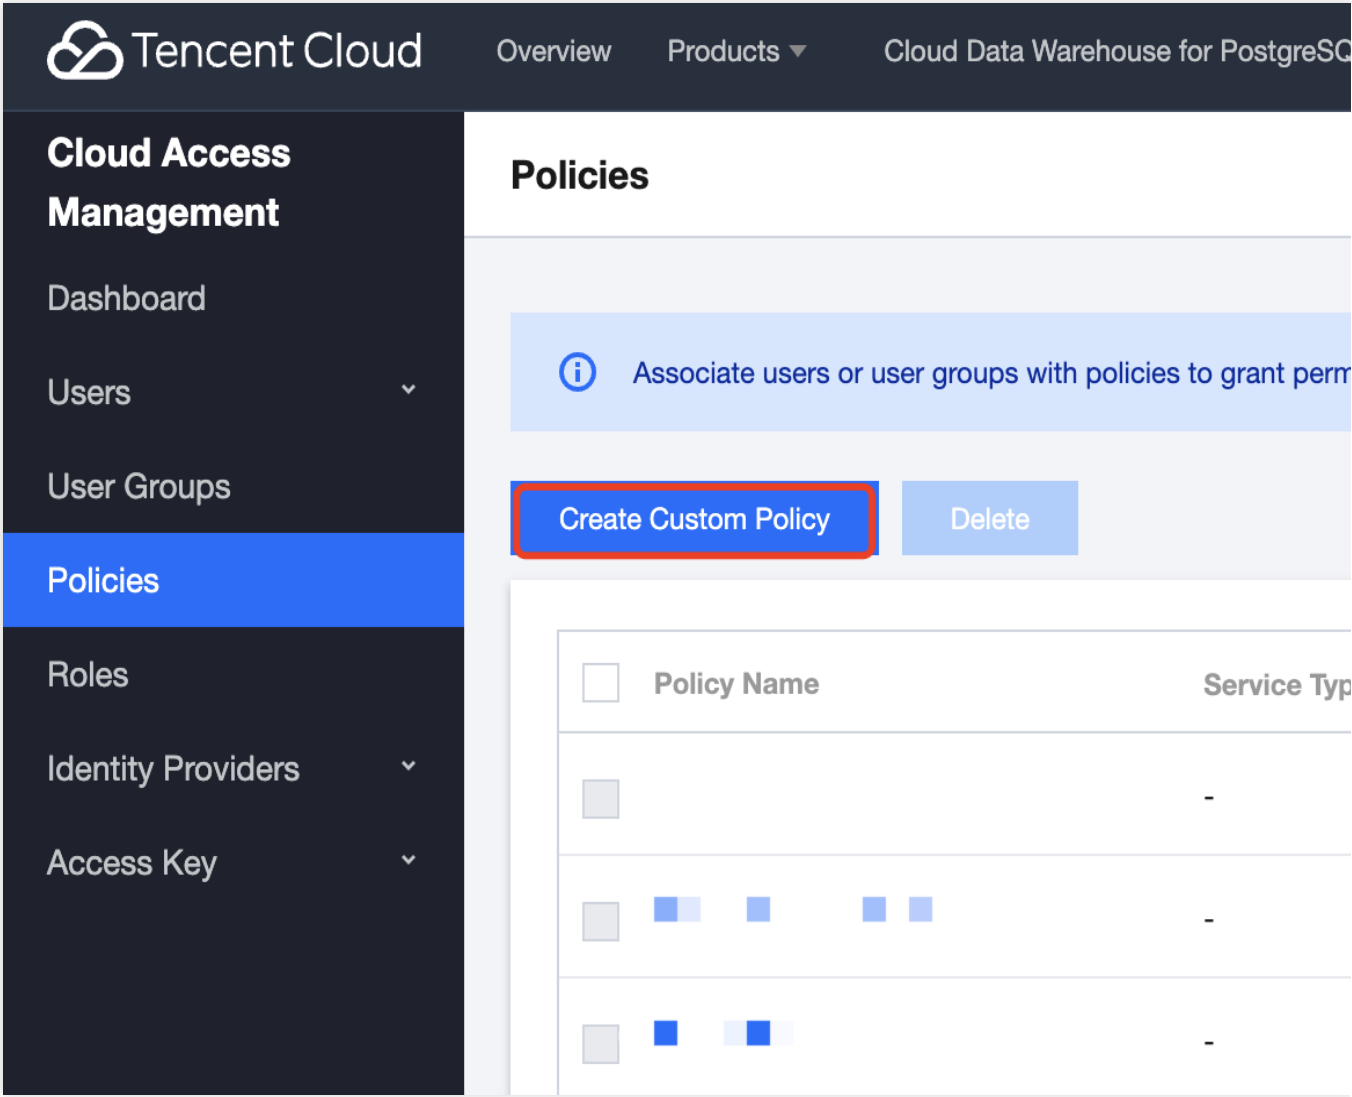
Tencent Cloud Overview Products Cloud Data Warehouse for PostgreSQ

Cloud Access Management

Dashboard

Users

User Groups

Policies

Roles

Identity Providers

Access Key

Policies

Associate users or user groups with policies to grant perm

Create Custom Policy

Delete

| Policy Name | Service Typ |
|---|---|
| | - |
| | - |
| | - |